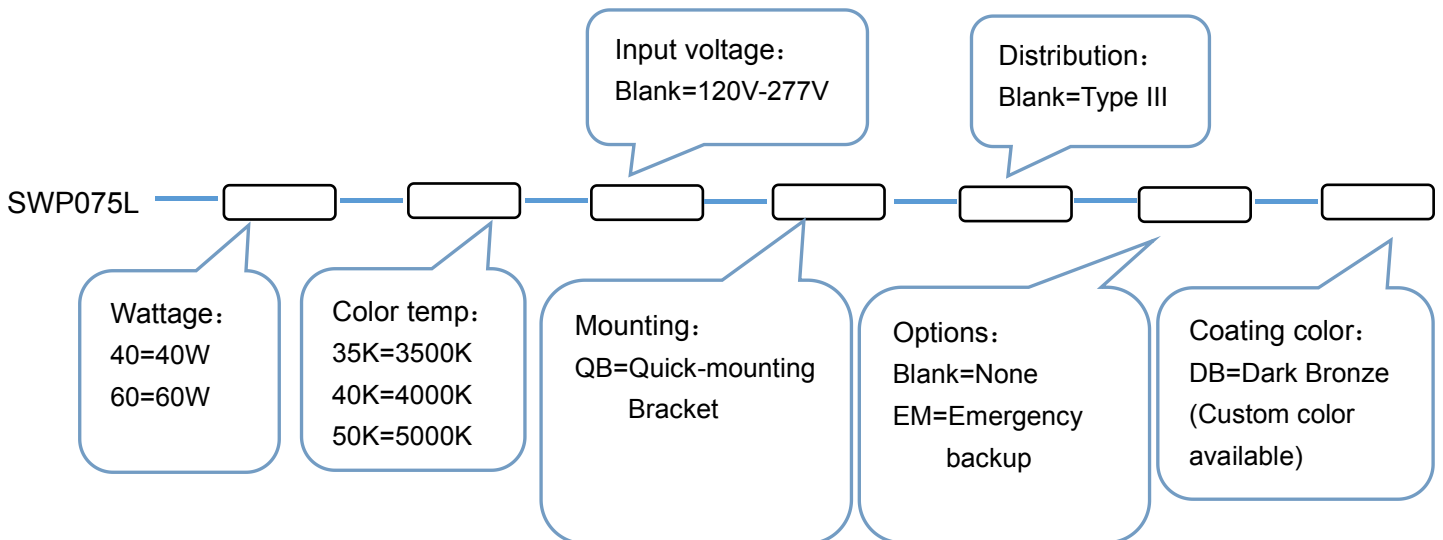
Input voltage：
Blank=120V-277V

Distribution：
Blank=Type III

SWP075L

Wattage：
40=40W
60=60W

Color temp：
35K=3500K
40K=4000K
50K=5000K

Mounting：
QB=Quick-mounting Bracket

Options：
Blank=None
EM=Emergency backup

Coating color：
DB=Dark Bronze
(Custom color available)